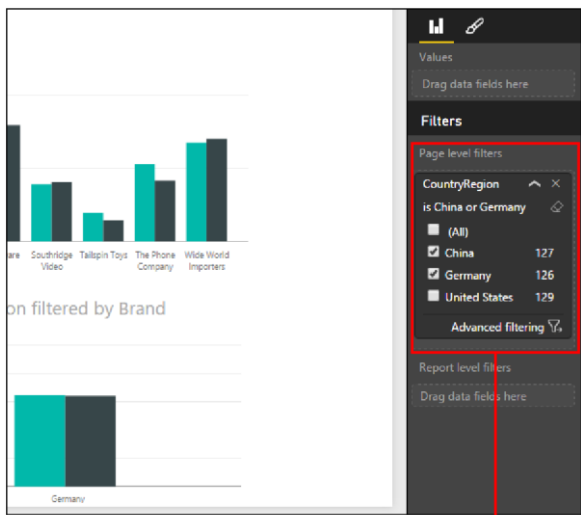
are

Southridge Video

Tailspin Toys

The Phone Company

Wide World Importers

on filtered by Brand

Germany

Values

Drag data fields here

Filters

Page level filters

CountryRegion

is China or Germany

(All)

China 127

Germany 126

United States 129

Advanced filtering

Report level filters

Drag data fields here